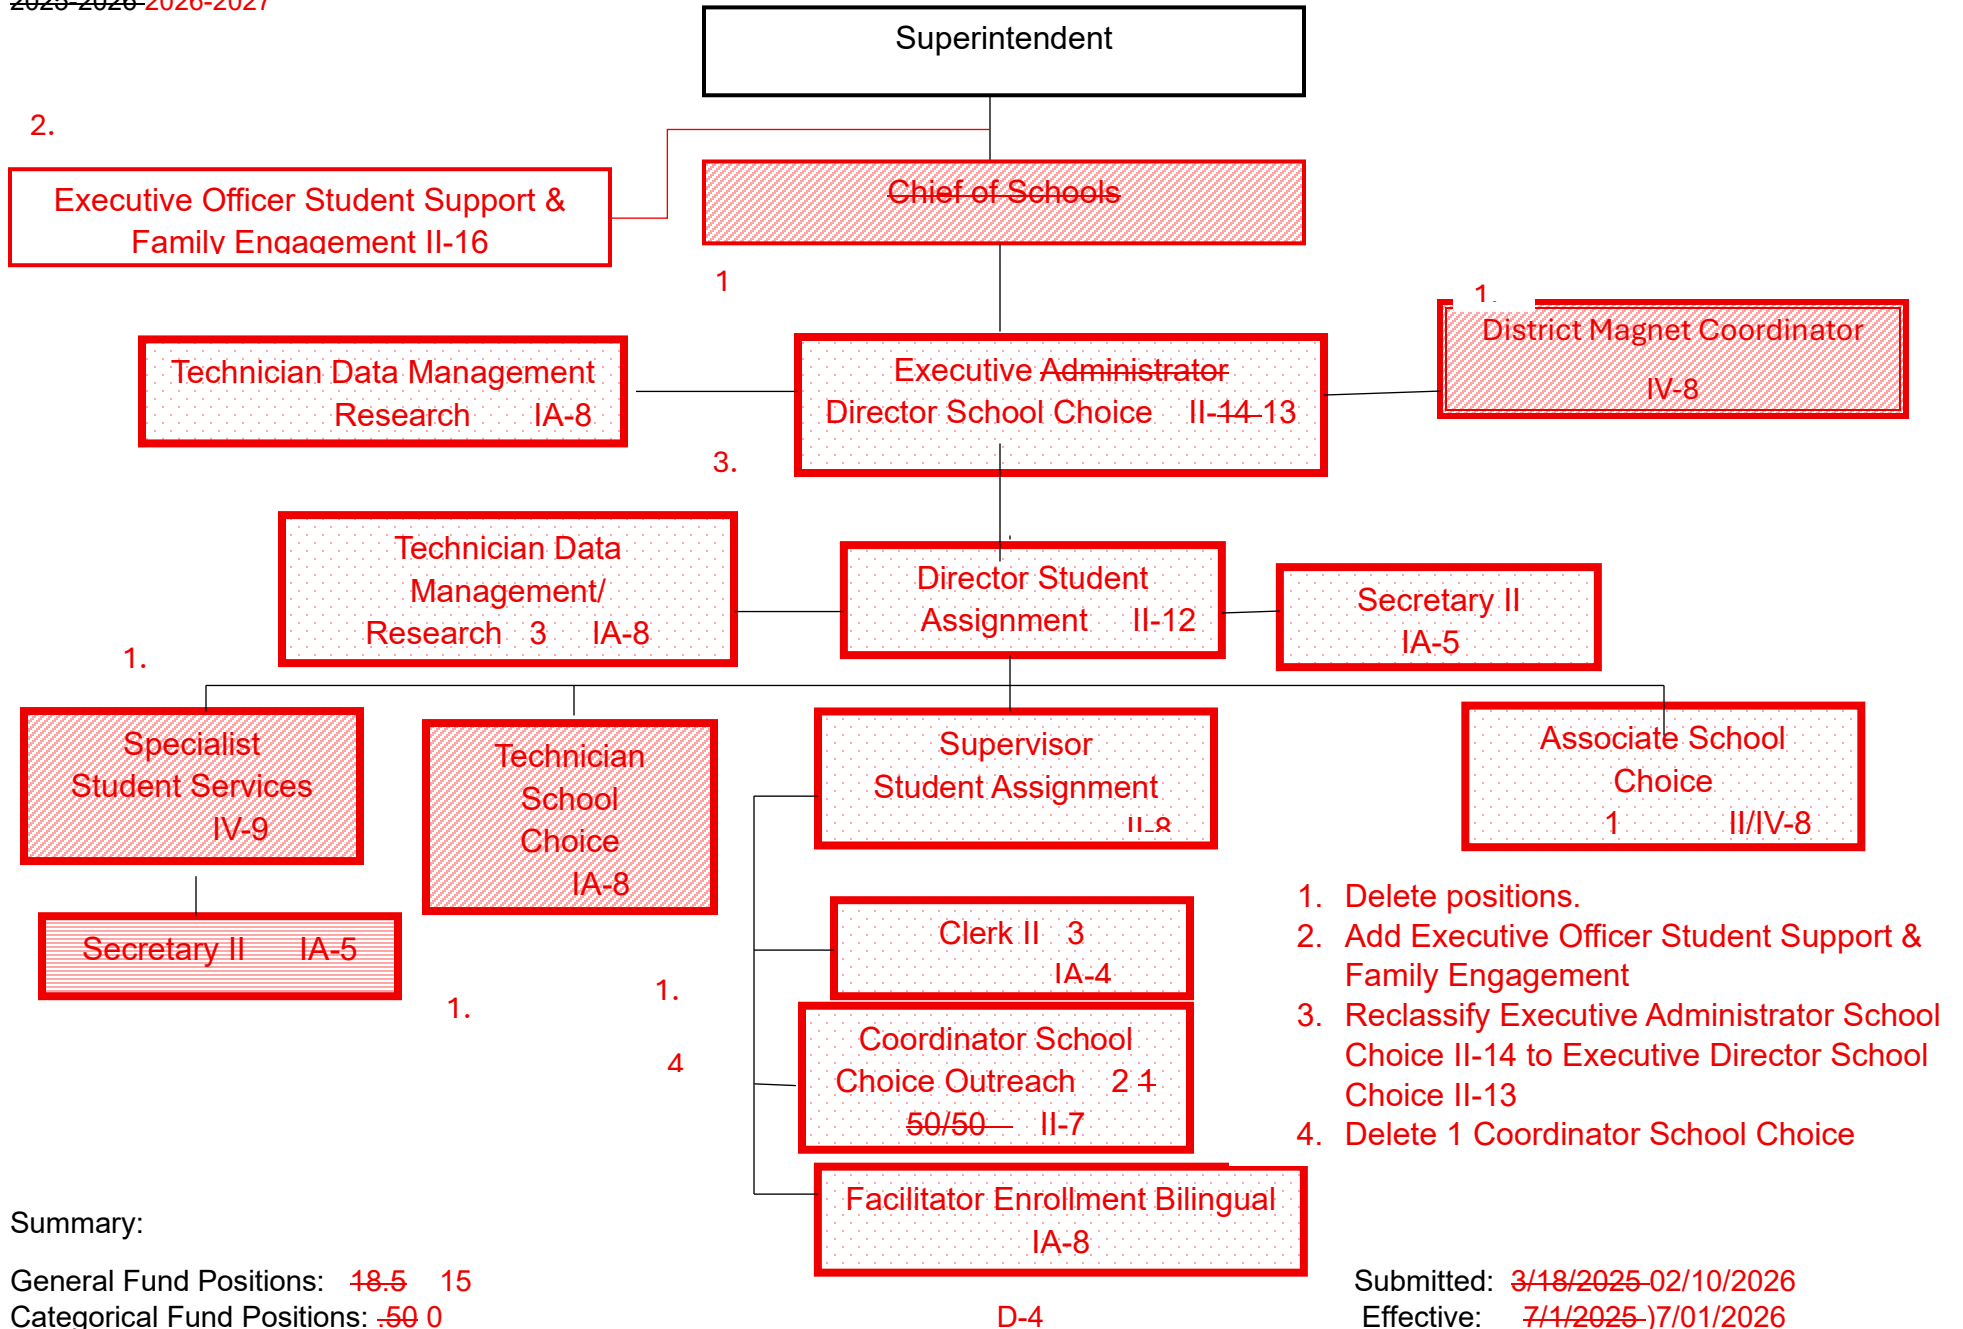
2025-2026 2026-2027

Superintendent

2.

Executive Officer Student Support & Family Engagement II-16

Chief of Schools

1

1.

District Magnet Coordinator IV-8

Technician Data Management Research IA-8

Executive Administrator Director School Choice II-14 13

3.

Technician Data Management/ Research 3 IA-8

Director Student Assignment II-12

Secretary II IA-5

1.

Specialist Student Services IV-9

Technician School Choice IA-8

Supervisor Student Assignment II-8

Associate School Choice 1 II/IV-8

Secretary II IA-5

Clerk II 3 IA-4

1. Delete positions.
2. Add Executive Officer Student Support & Family Engagement
3. Reclassify Executive Administrator School Choice II-14 to Executive Director School Choice II-13
4. Delete 1 Coordinator School Choice

1.

1.

4

Coordinator School Choice Outreach 2 1 50/50 II-7

Facilitator Enrollment Bilingual IA-8

Summary:

General Fund Positions: 18.5 15
Categorical Fund Positions: .50 0

D-4

Submitted: 3/18/2025 02/10/2026
Effective: 7/1/2025 )7/01/2026